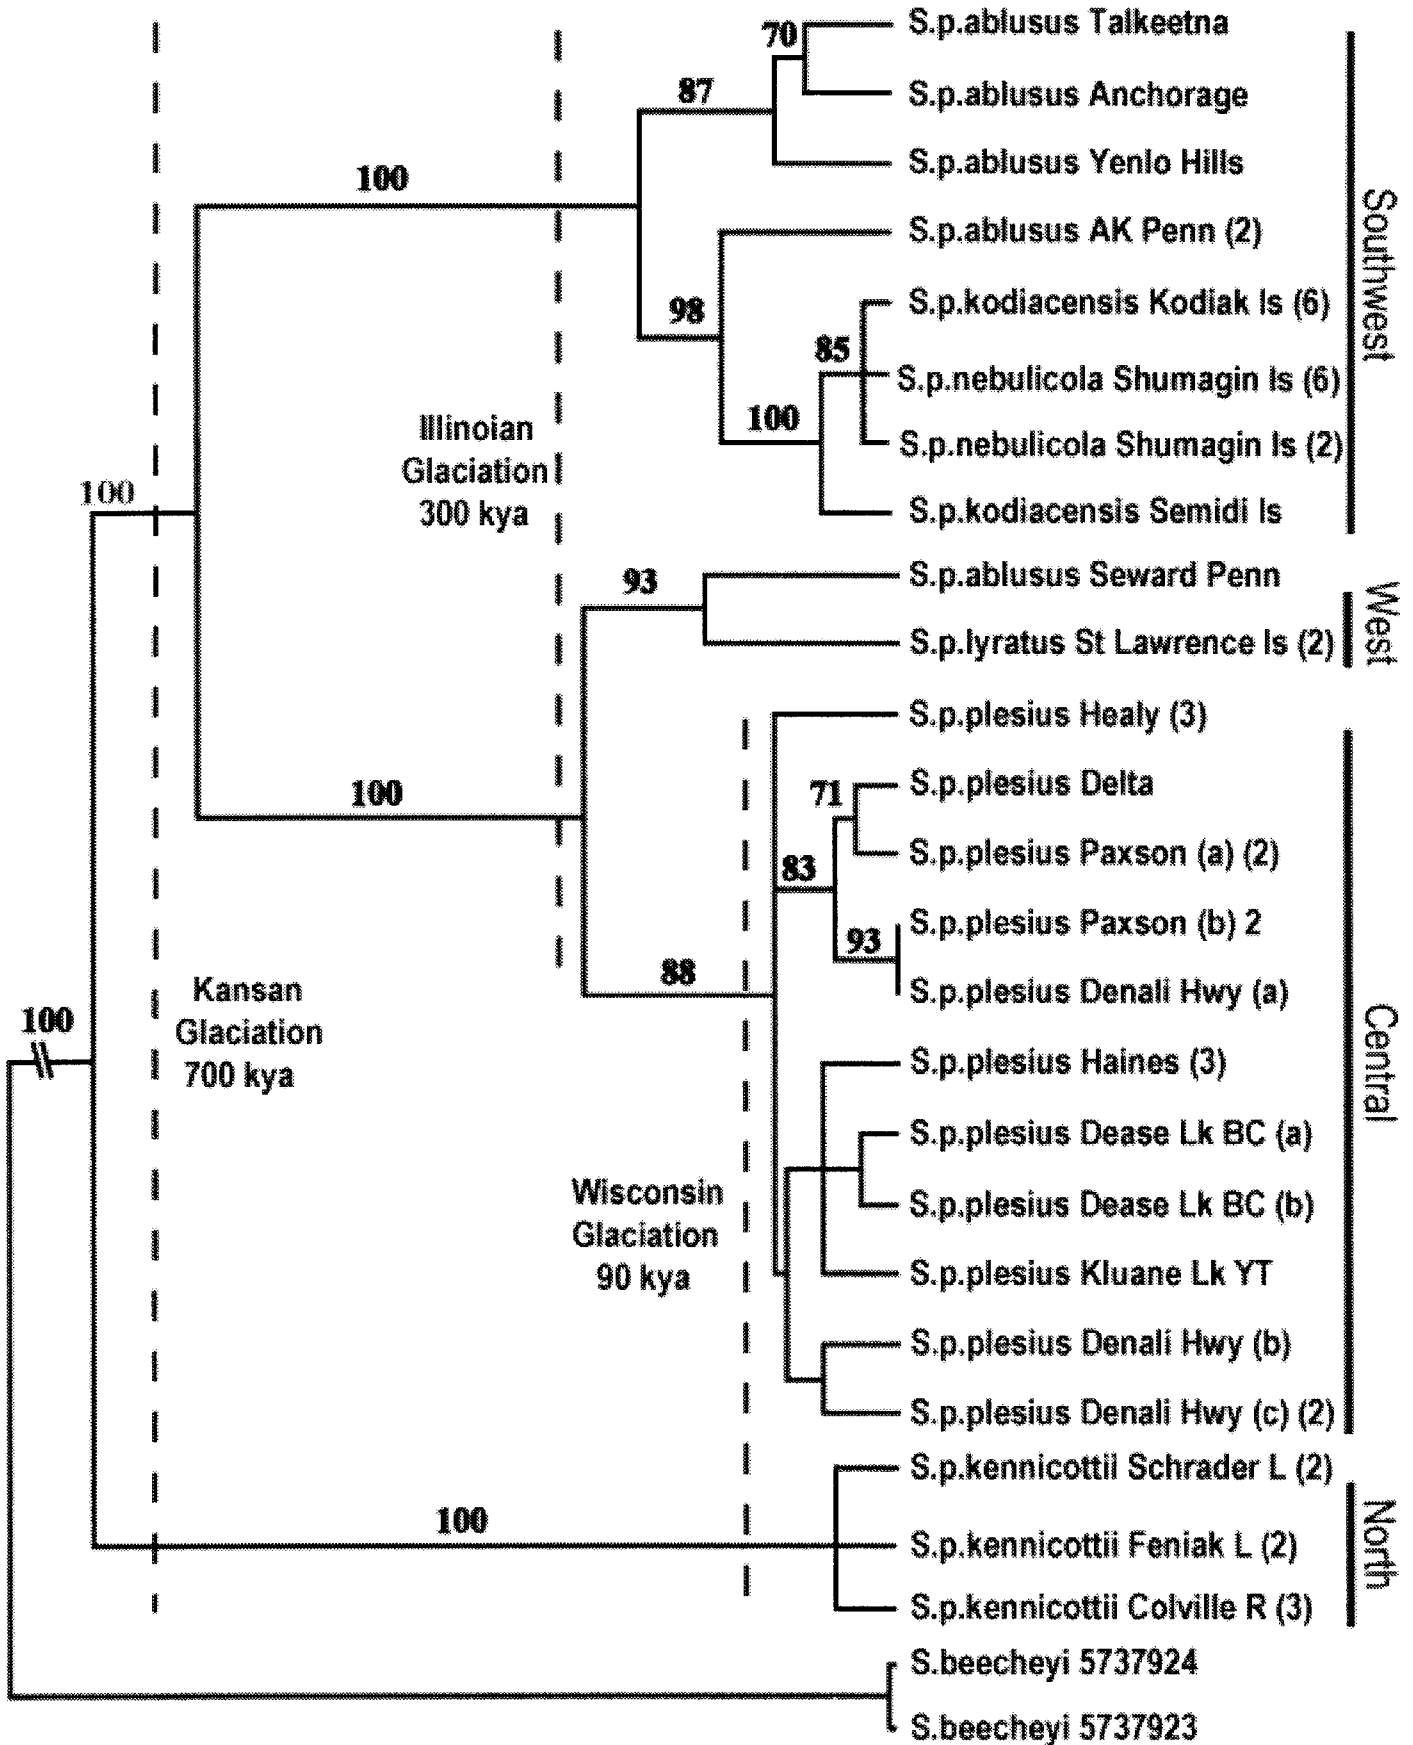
70
S.p.ablusus Talkeetna
87
S.p.ablusus Anchorage
S.p.ablusus Yenlo Hills
100
S.p.ablusus AK Penn (2)
98
S.p.kodiacensis Kodiak Is (6)
85
S.p.nebulicola Shumagin Is (6)
100
S.p.nebulicola Shumagin Is (2)
S.p.kodiacensis Semidi Is
Southwest

Illinoian Glaciation 300 kya

100

93
S.p.ablusus Seward Penn
S.p.lyratus St Lawrence Is (2)
West

S.p.plesius Healy (3)
71
S.p.plesius Delta
100
S.p.plesius Paxson (a) (2)
83
S.p.plesius Paxson (b) 2
93
88
S.p.plesius Denali Hwy (a)

Kansan Glaciation 700 kya

100

S.p.plesius Haines (3)
S.p.plesius Dease Lk BC (a)
Wisconsin Glaciation 90 kya
S.p.plesius Dease Lk BC (b)
S.p.plesius Kluane Lk YT
S.p.plesius Denali Hwy (b)
S.p.plesius Denali Hwy (c) (2)
Central

S.p.kennicottii Schrader L (2)
100
S.p.kennicottii Feniak L (2)
S.p.kennicottii Colville R (3)
North

S.beecheyi 5737924
S.beecheyi 5737923